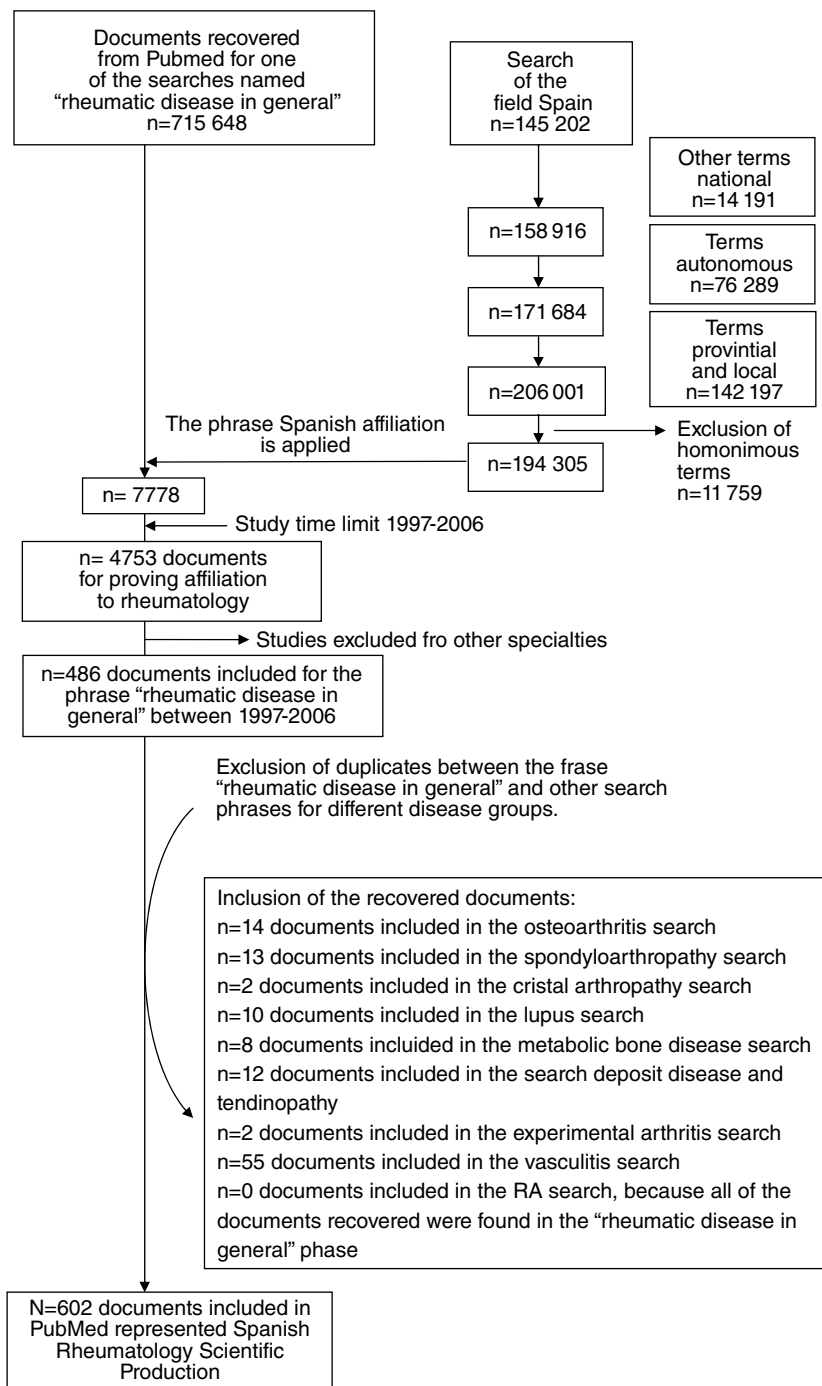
Documents recovered from Pubmed for one of the searches named "rheumatic disease in general" n=715 648

Search of the field Spain n=145 202

Other terms national n=14 191

n=158 916

Terms autonomous n=76 289

n=171 684

Terms provintial and local n=142 197

n=206 001

The phrase Spanish affiliation is applied

Exclusion of homonimous terms n=11 759

n=194 305

n= 7778

Study time limit 1997-2006

n= 4753 documents for proving affiliation to rheumatology

Studies excluded fro other specialties

n=486 documents included for the phrase "rheumatic disease in general" between 1997-2006

Exclusion of duplicates between the frase "rheumatic disease in general" and other search phrases for different disease groups.

Inclusion of the recovered documents:
n=14 documents included in the osteoarthritis search
n=13 documents included in the spondyloarthropathy search
n=2 documents included in the cristal arthropathy search
n=10 documents included in the lupus search
n=8 documents incluided in the metabolic bone disease search
n=12 documents included in the search deposit disease and tendinopathy
n=2 documents included in the experimental arthritis search
n=55 documents included in the vasculitis search
n=0 documents included in the RA search, because all of the documents recovered were found in the "rheumatic disease in general" phase

N=602 documents included in PubMed represented Spanish Rheumatology Scientific Production